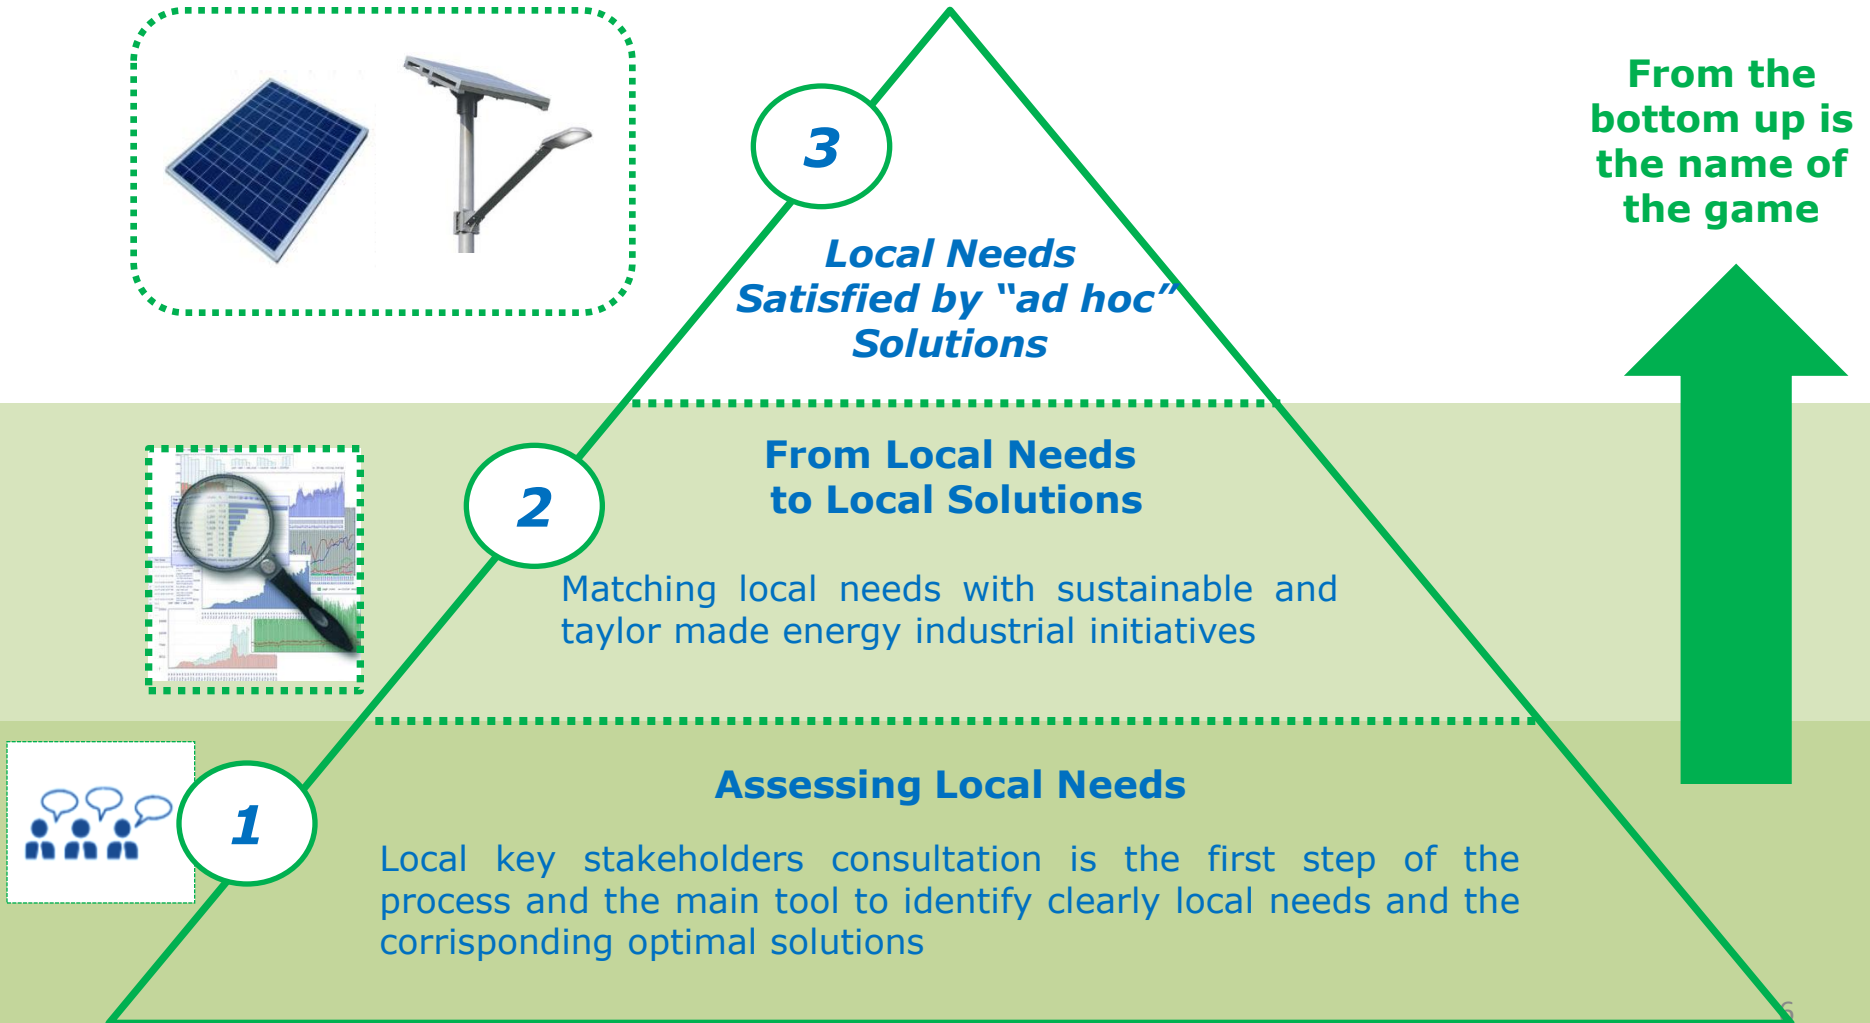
From the bottom up is the name of the game

3

Local Needs Satisfied by "ad hoc" Solutions

2

From Local Needs to Local Solutions

Matching local needs with sustainable and taylor made energy industrial initiatives

1

Assessing Local Needs

Local key stakeholders consultation is the first step of the process and the main tool to identify clearly local needs and the corrisponding optimal solutions

6